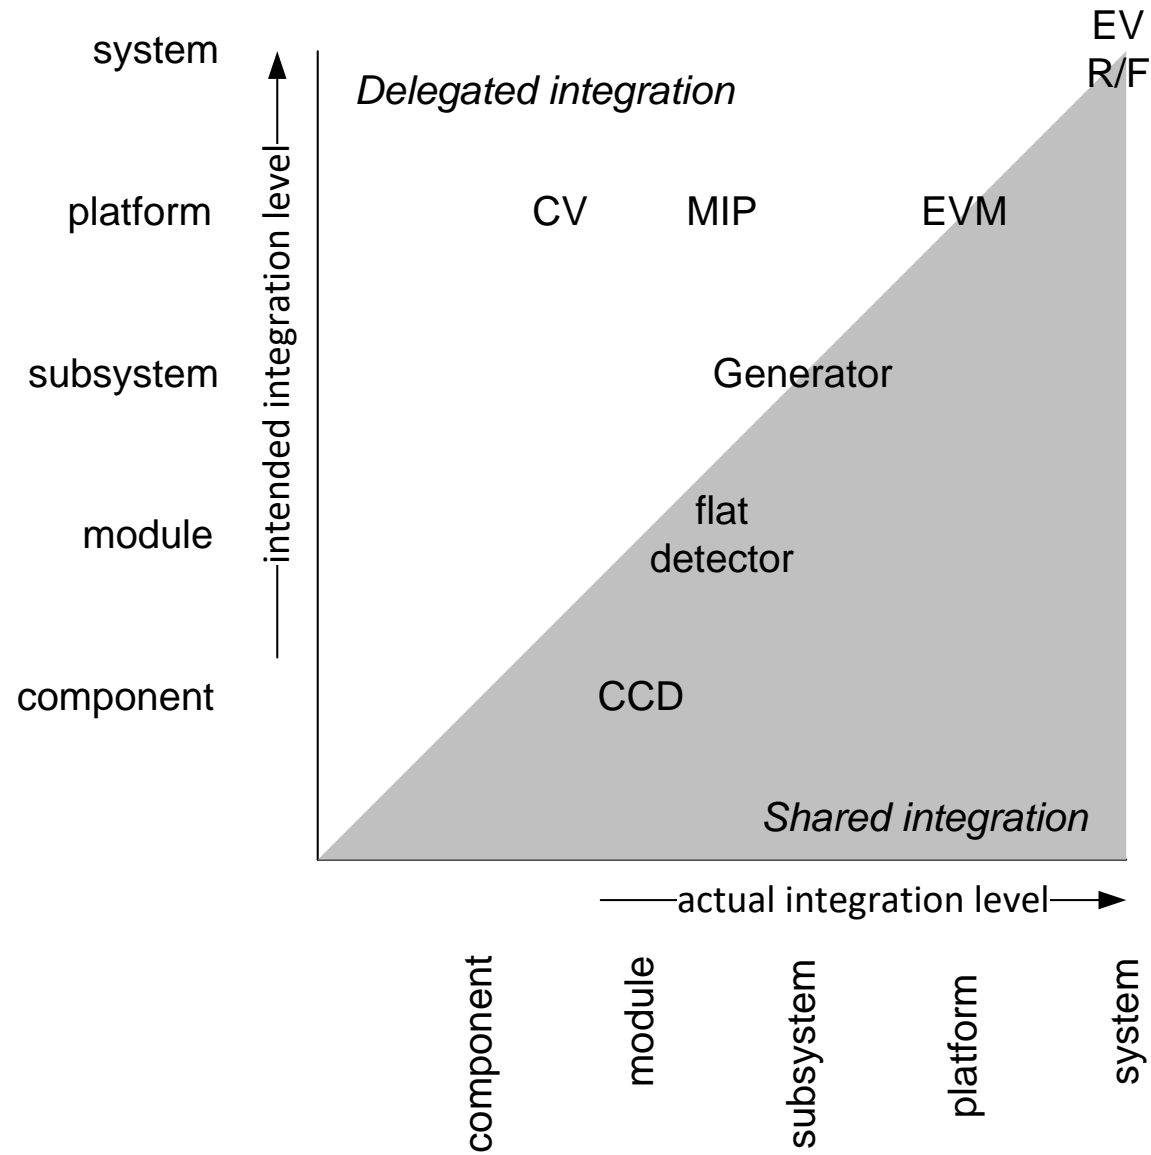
system
platform
subsystem
module
component

intended integration level

Delegated integration

EV
R/F

CV MIP EVM

Generator

flat
detector

CCD

Shared integration

actual integration level

component
module
subsystem
platform
system